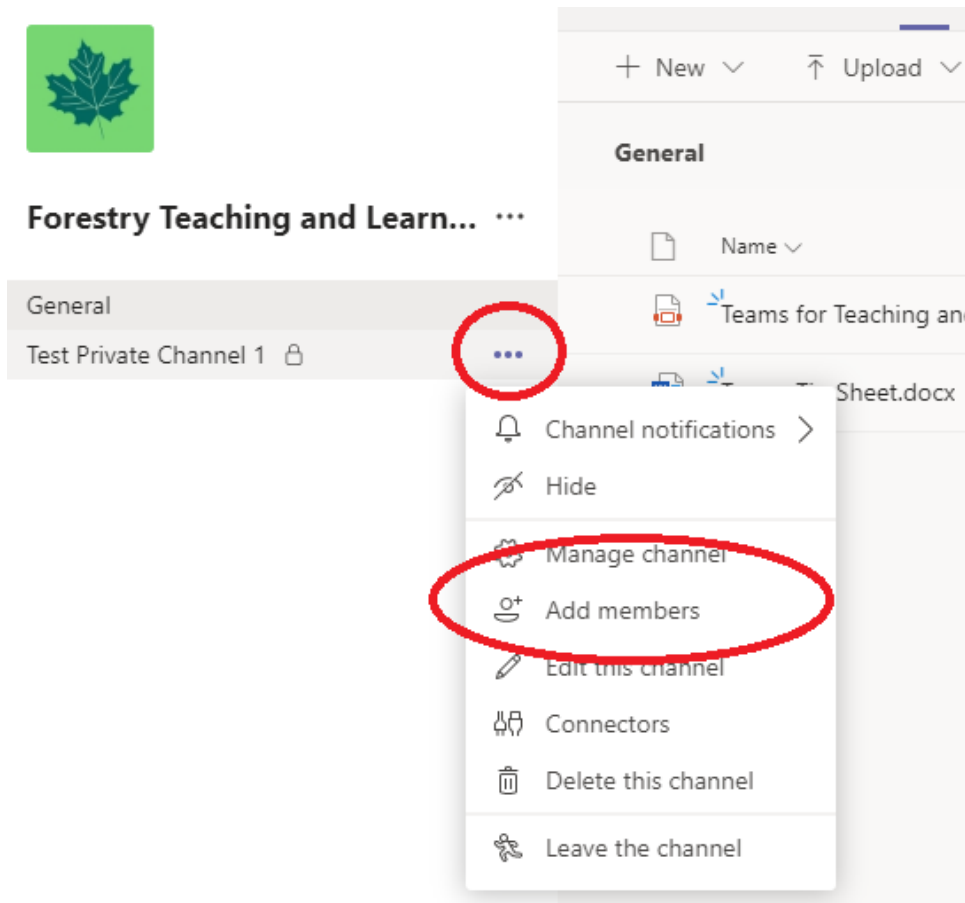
+ New ⌵ Upload ⌵

General

Forestry Teaching and Learn... ···

Name ⌵

Teams for Teaching and

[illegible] Sheet.docx

General

Test Private Channel 1

···

Channel notifications >

Hide

Manage channel

Add members

Edit this channel

Connectors

Delete this channel

Leave the channel